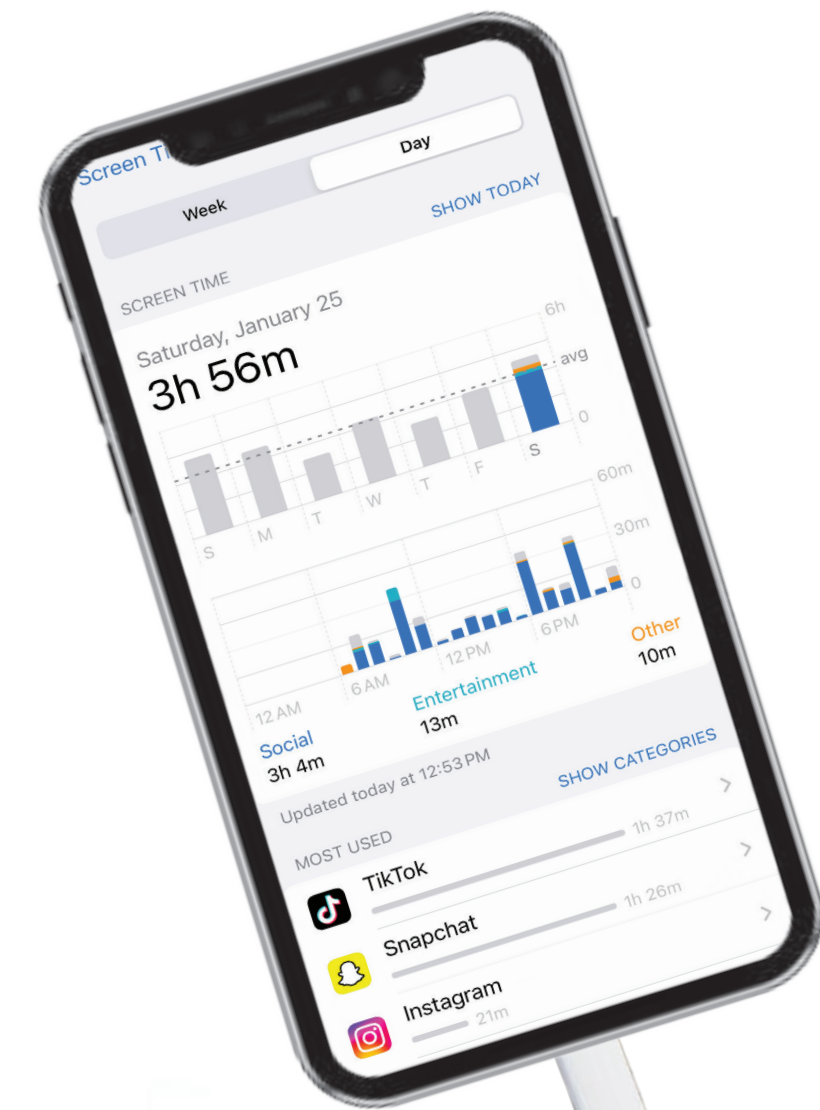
Screen Ti

Day

Week

SHOW TODAY

SCREEN TIME

Saturday, January 25

3h 56m

6h

avg

0

S M T W T F S

60m

30m

0

12 AM

6 AM

12 PM

6 PM

Social
3h 4m

Entertainment
13m

Other
10m

SHOW CATEGORIES

Updated today at 12:53 PM

MOST USED

TikTok
1h 37m

Snapchat
1h 26m

Instagram
21m